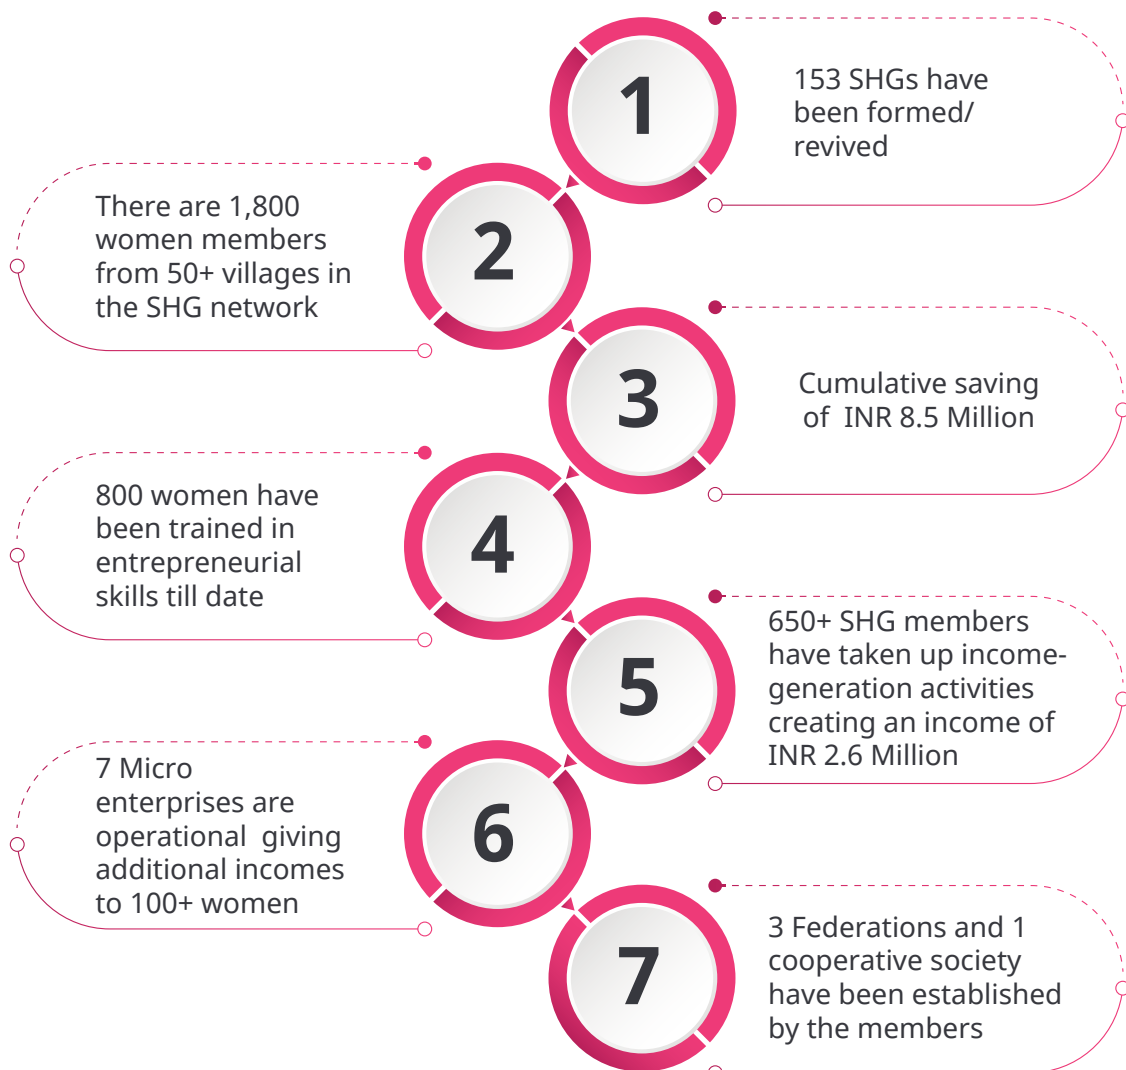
1

153 SHGs have been formed/ revived

2

There are 1,800 women members from 50+ villages in the SHG network

3

Cumulative saving of INR 8.5 Million

4

800 women have been trained in entrepreneurial skills till date

5

650+ SHG members have taken up income-generation activities creating an income of INR 2.6 Million

6

7 Micro enterprises are operational giving additional incomes to 100+ women

7

3 Federations and 1 cooperative society have been established by the members